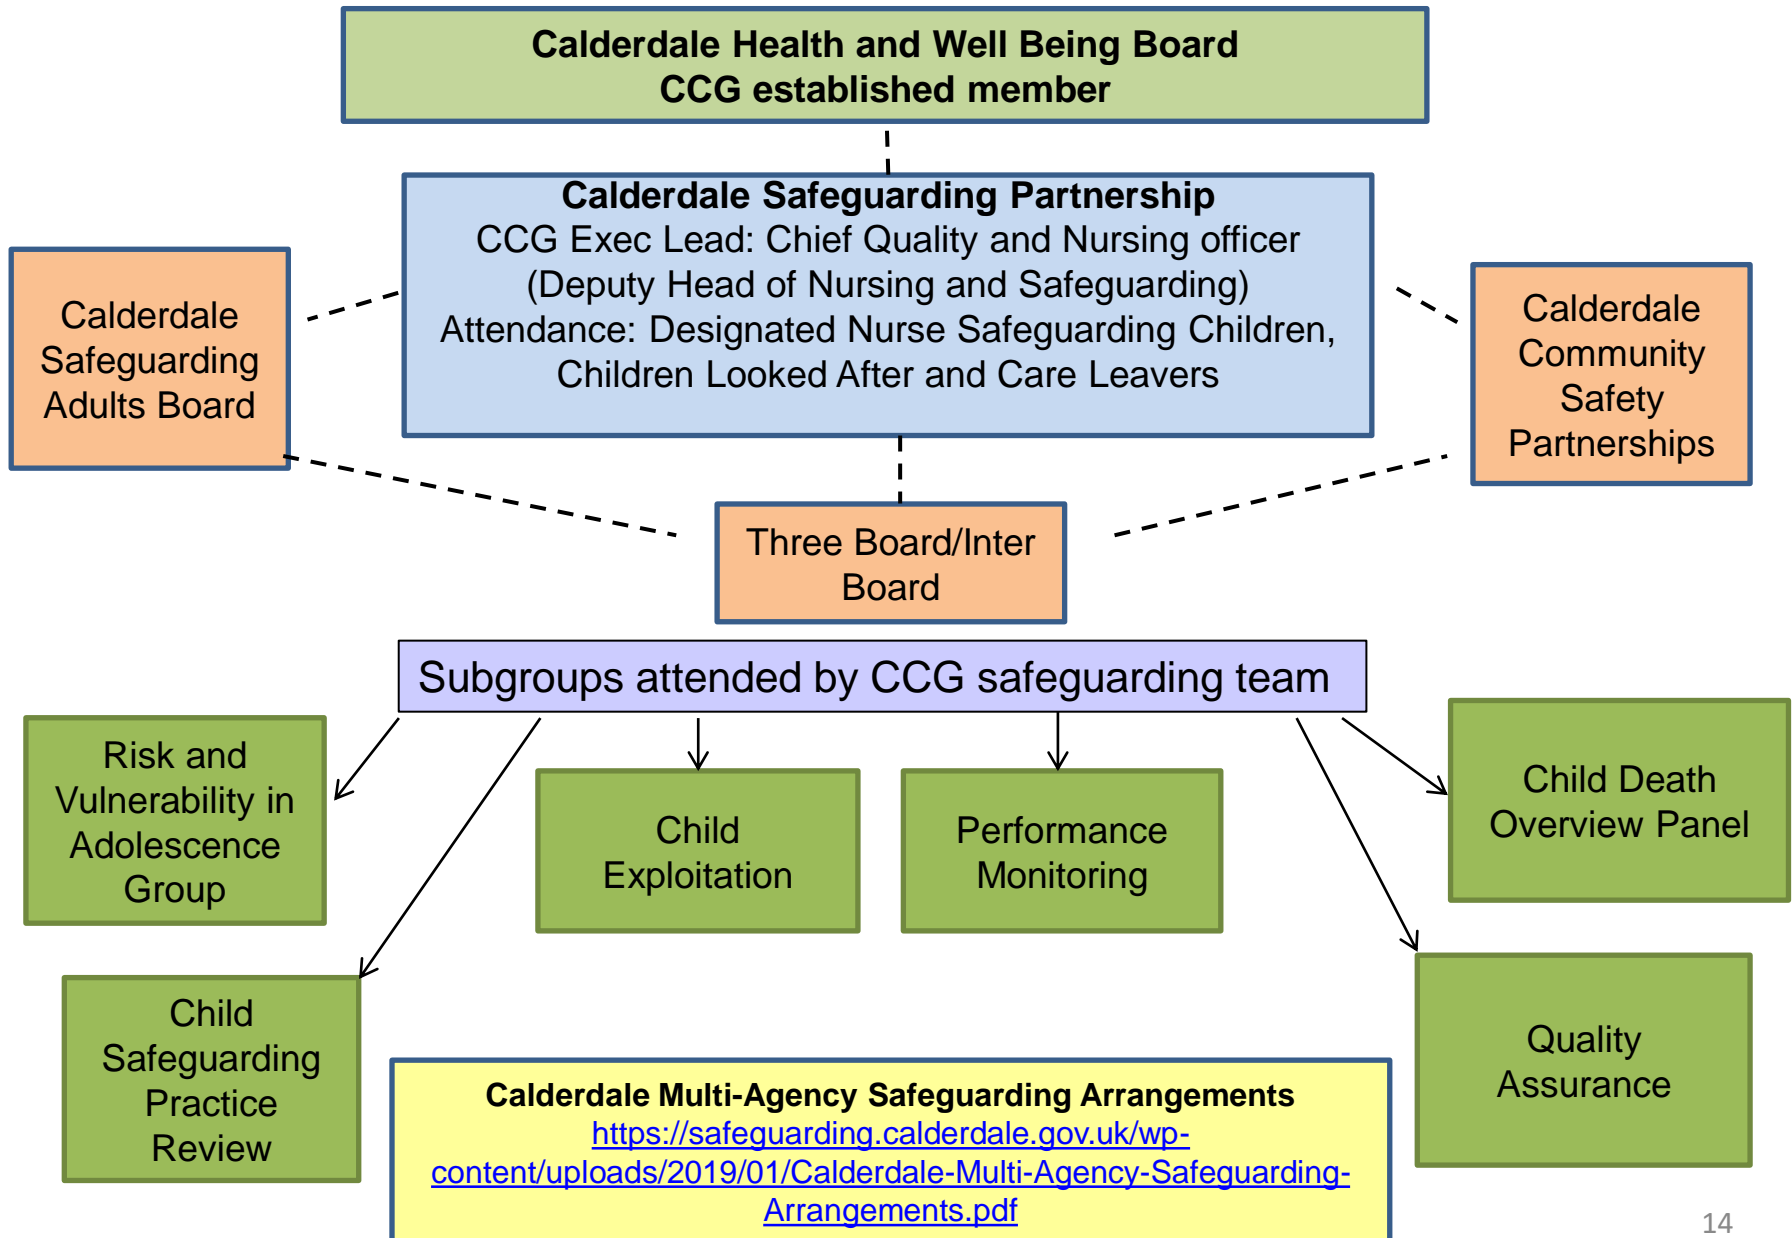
Calderdale Health and Well Being Board
CCG established member

Calderdale Safeguarding Partnership
CCG Exec Lead: Chief Quality and Nursing officer
(Deputy Head of Nursing and Safeguarding)
Attendance: Designated Nurse Safeguarding Children, Children Looked After and Care Leavers

Calderdale Safeguarding Adults Board

Calderdale Community Safety Partnerships

Three Board/Inter Board

Subgroups attended by CCG safeguarding team

Risk and Vulnerability in Adolescence Group

Child Exploitation

Performance Monitoring

Child Death Overview Panel

Child Safeguarding Practice Review

Quality Assurance

Calderdale Multi-Agency Safeguarding Arrangements
https://safeguarding.calderdale.gov.uk/wp-content/uploads/2019/01/Calderdale-Multi-Agency-Safeguarding-Arrangements.pdf

14